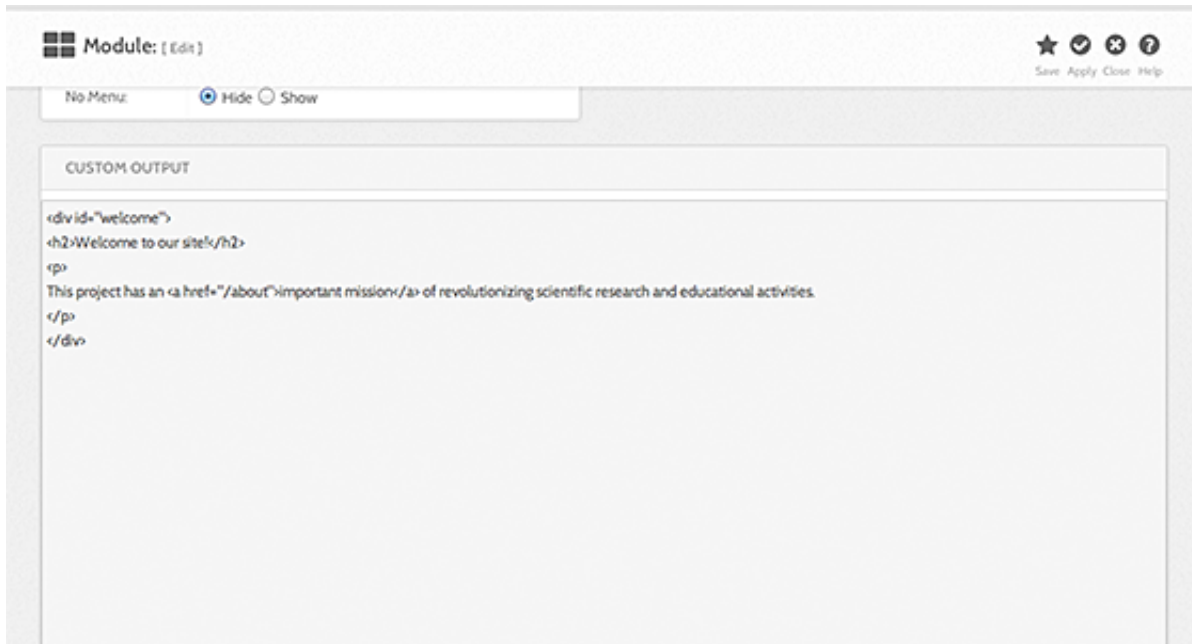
Module: [ Edit ]

Save Apply Close Help

No Menu: Hide Show

CUSTOM OUTPUT

<div id="welcome">
<h2>Welcome to our site!</h2>
<p>
This project has an <a href="/about">important mission</a> of revolutionizing scientific research and educational activities.
</p>
</div>